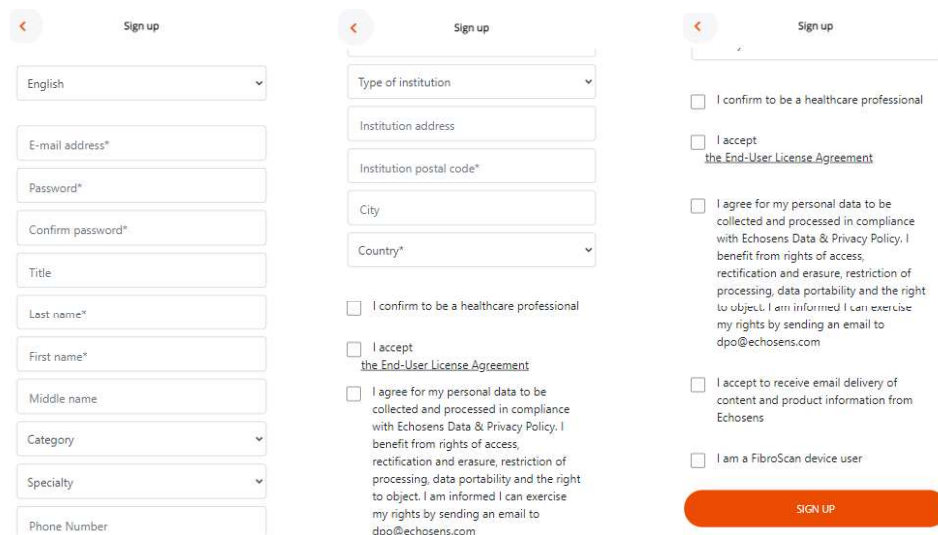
Sign up

English

E-mail address*

Password*

Confirm password*

Title

Last name*

First name*

Middle name

Category

Specialty

Phone Number

Sign up

Type of institution

Institution address

Institution postal code*

City

Country*

I confirm to be a healthcare professional

I accept
the End-User License Agreement

I agree for my personal data to be collected and processed in compliance with Echosens Data & Privacy Policy. I benefit from rights of access, rectification and erasure, restriction of processing, data portability and the right to object. I am informed I can exercise my rights by sending an email to dpo@echosens.com

Sign up

I confirm to be a healthcare professional

I accept
the End-User License Agreement

I agree for my personal data to be collected and processed in compliance with Echosens Data & Privacy Policy. I benefit from rights of access, rectification and erasure, restriction of processing, data portability and the right to object. I am informed I can exercise my rights by sending an email to dpo@echosens.com

I accept to receive email delivery of content and product information from Echosens

I am a FibroScan device user

SIGN UP